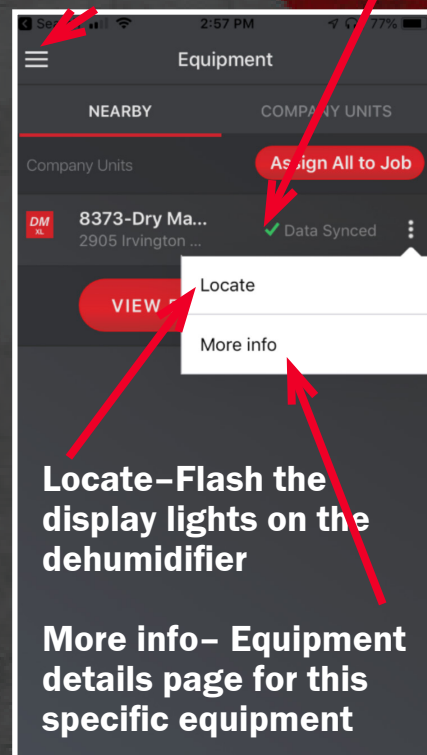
Se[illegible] 2:57 PM 77%

Equipment

NEARBY

COMPANY UNITS

Company Units

Assign All to Job

DM XL

8373-Dry Ma...

2905 Irvington ...

Data Synced

VIEW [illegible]

Locate

More info

Locate–Flash the display lights on the dehumidifier

More info– Equipment details page for this specific equipment